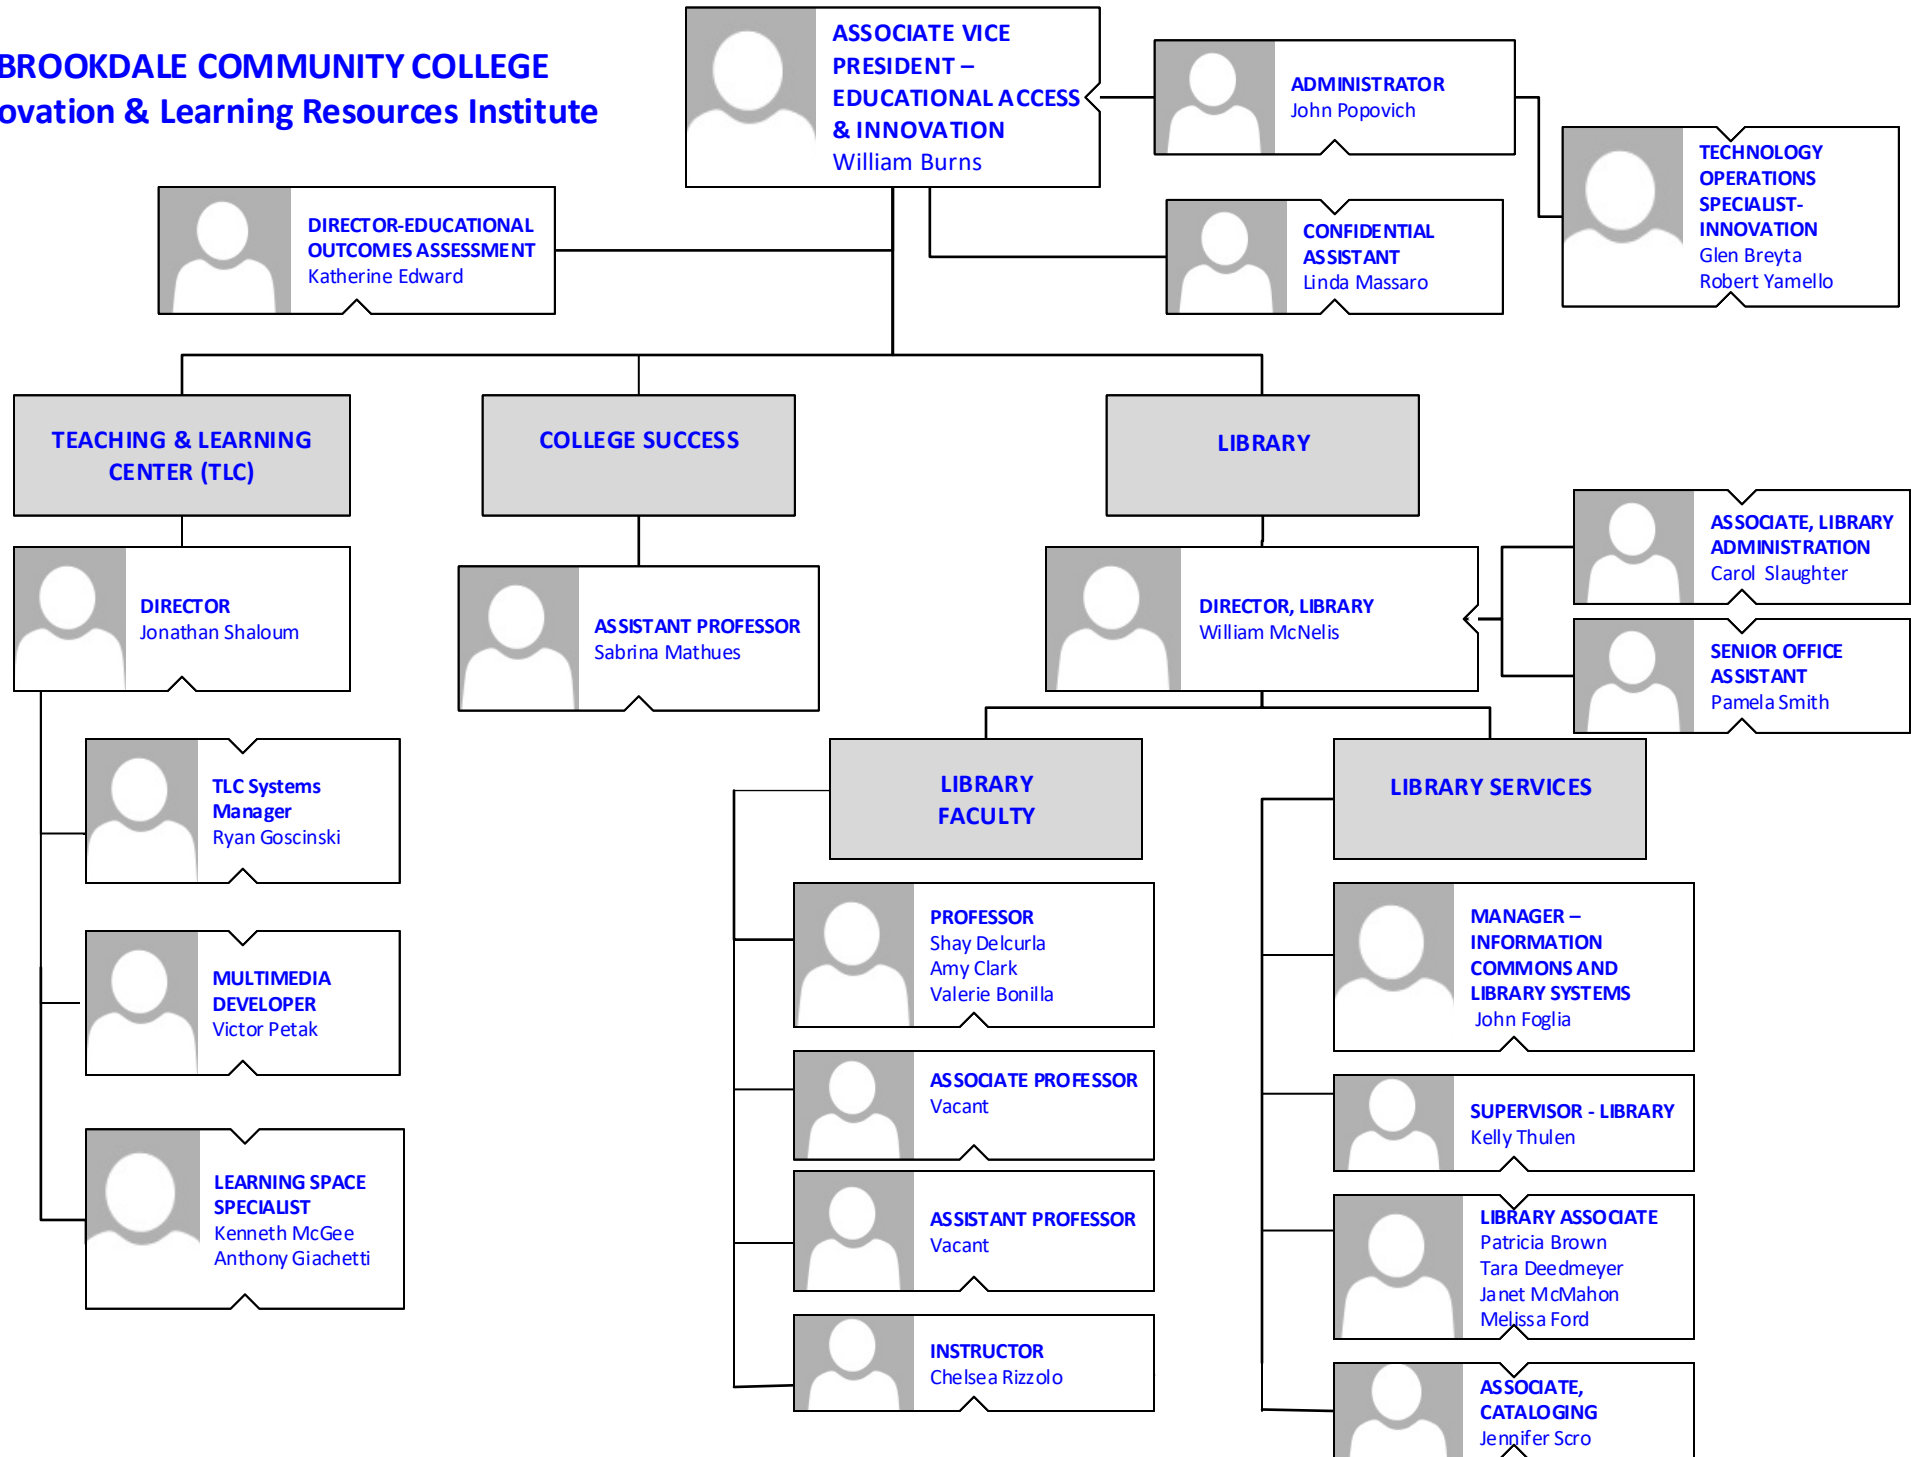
BROOKDALE COMMUNITY COLLEGE
ovation & Learning Resources Institute

ASSOCIATE VICE PRESIDENT – EDUCATIONAL ACCESS & INNOVATION
William Burns

ADMINISTRATOR
John Popovich

TECHNOLOGY OPERATIONS SPECIALIST-INNOVATION
Glen Breyta
Robert Yamello

DIRECTOR-EDUCATIONAL OUTCOMES ASSESSMENT
Katherine Edward

CONFIDENTIAL ASSISTANT
Linda Massaro

TEACHING & LEARNING CENTER (TLC)

COLLEGE SUCCESS

LIBRARY

DIRECTOR
Jonathan Shaloum

ASSISTANT PROFESSOR
Sabrina Mathues

DIRECTOR, LIBRARY
William McNelis

ASSOCIATE, LIBRARY ADMINISTRATION
Carol Slaughter

SENIOR OFFICE ASSISTANT
Pamela Smith

TLC Systems Manager
Ryan Goscinski

MULTIMEDIA DEVELOPER
Victor Petak

LEARNING SPACE SPECIALIST
Kenneth McGee
Anthony Giachetti

LIBRARY FACULTY

LIBRARY SERVICES

PROFESSOR
Shay Delcurla
Amy Clark
Valerie Bonilla

ASSOCIATE PROFESSOR
Vacant

ASSISTANT PROFESSOR
Vacant

INSTRUCTOR
Chelsea Rizzolo

MANAGER – INFORMATION COMMONS AND LIBRARY SYSTEMS
John Foglia

SUPERVISOR - LIBRARY
Kelly Thulen

LIBRARY ASSOCIATE
Patricia Brown
Tara Deedmeyer
Janet McMahon
Melissa Ford

ASSOCIATE, CATALOGING
Jennifer Scro